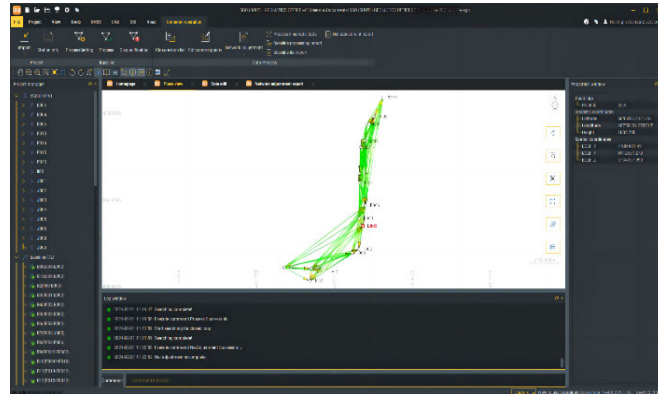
File Project View GNSS CAD GIS Road

Import Station info Process setting Process Output Position Observation file Network adjustment

Project Baseline Data process

Project manager

Log window

Property window

Command